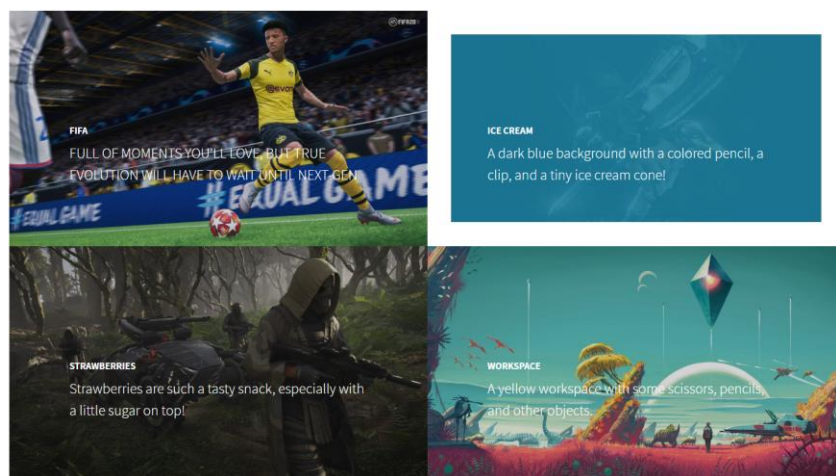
FIFA20

FIFA

FULL OF MOMENTS YOU'LL LOVE, BUT TRUE EVOLUTION WILL HAVE TO WAIT UNTIL NEXT-GEN

#EQUALGAME

#EQUAL GAME

ICE CREAM

A dark blue background with a colored pencil, a clip, and a tiny ice cream cone!

STRAWBERRIES

Strawberries are such a tasty snack, especially with a little sugar on top!

WORKSPACE

A yellow workspace with some scissors, pencils, and other objects.